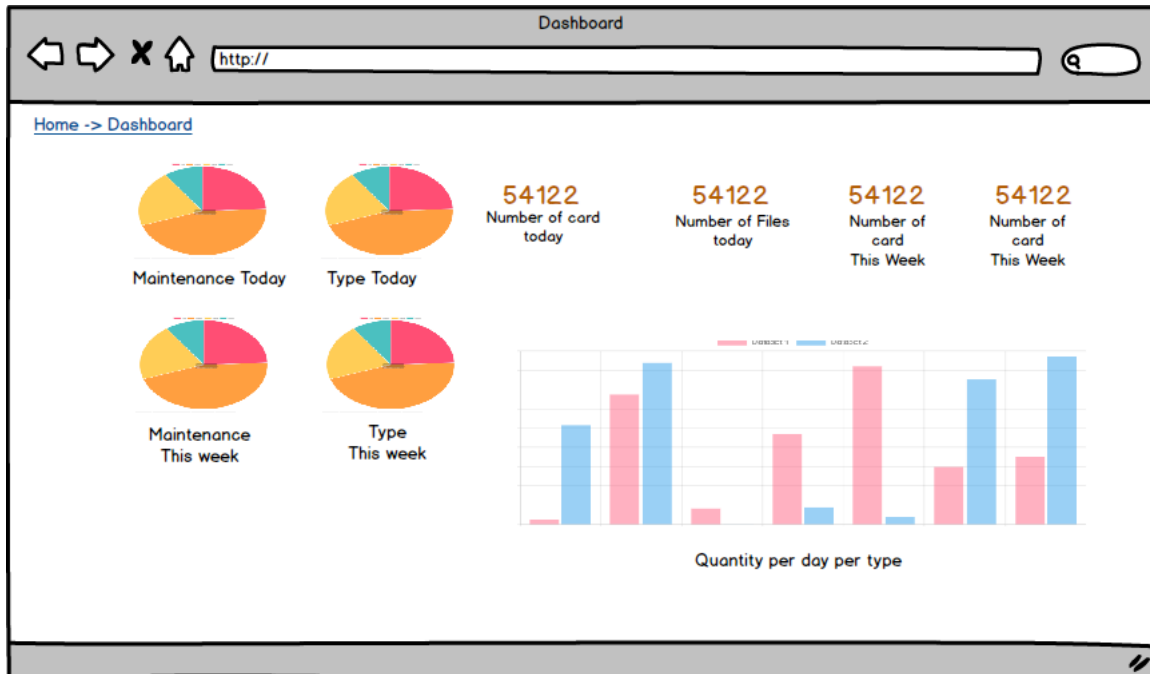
Dashboard

http://

Home -> Dashboard

Maintenance Today

Type Today

54122
Number of card today

54122
Number of Files today

54122
Number of card This Week

54122
Number of card This Week

Maintenance This week

Type This week

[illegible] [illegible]

Quantity per day per type